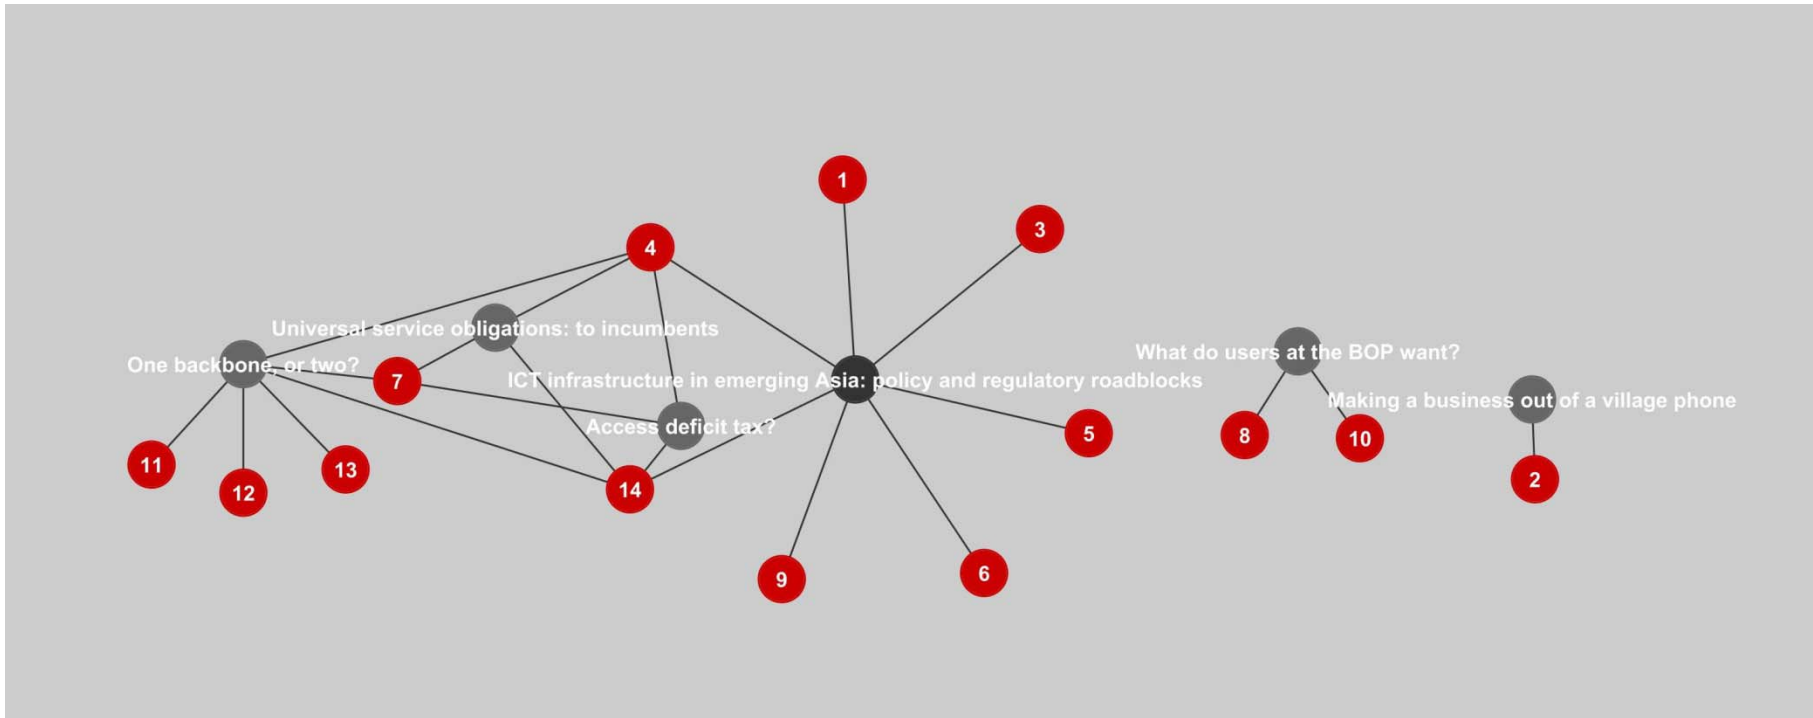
1

3

4

Universal service obligations: to incumbents

One backbone, or two?

7

ICT infrastructure in emerging Asia: policy and regulatory roadblocks

What do users at the BOP want?

Making a business out of a village phone

Access deficit tax?

5

8

10

11

12

13

14

2

9

6